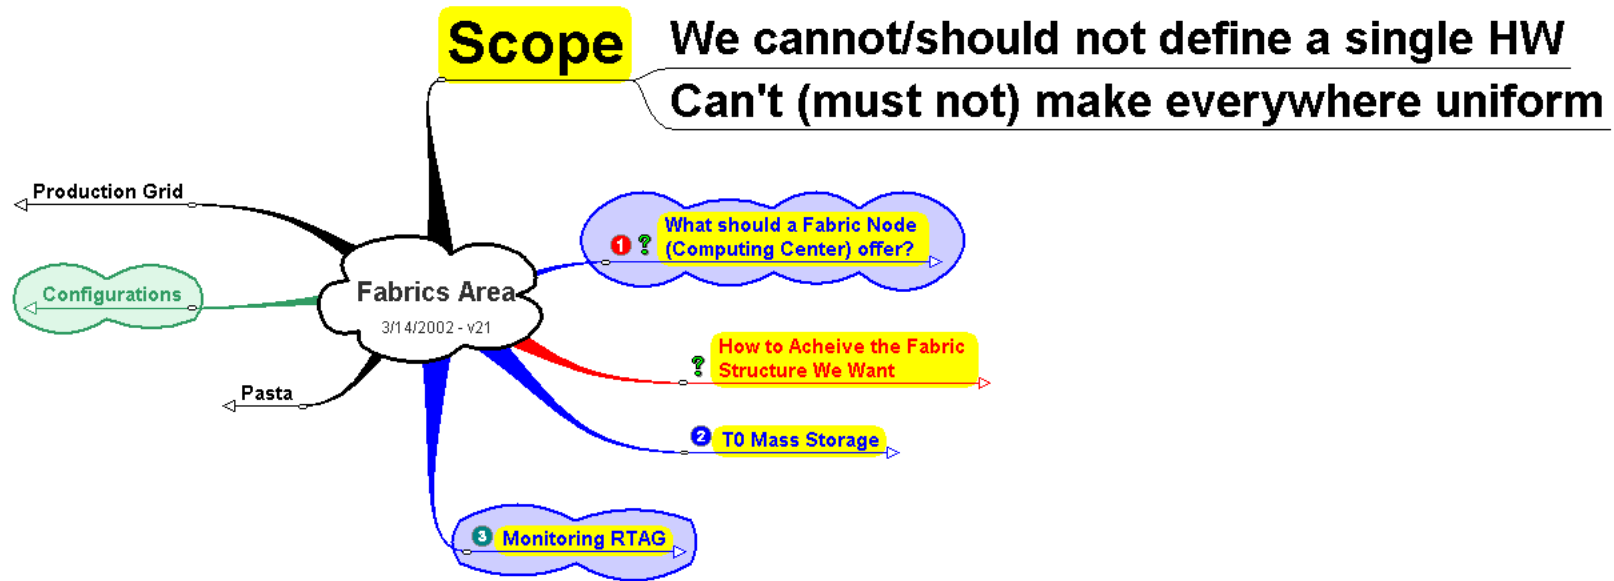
Scope

We cannot/should not define a single HW

Can't (must not) make everywhere uniform

Production Grid

Configurations

Fabrics Area
3/14/2002 - v21

Pasta

1 ? What should a Fabric Node (Computing Center) offer?

? How to Acheive the Fabric Structure We Want

2 T0 Mass Storage

3 Monitoring RTAG